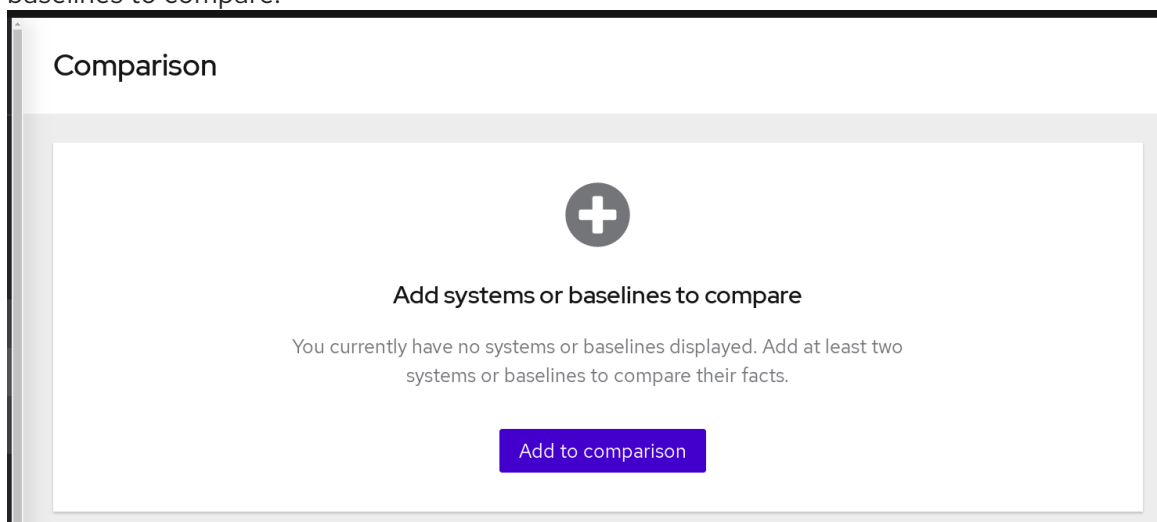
baselines to compare.

Comparison

Add systems or baselines to compare

You currently have no systems or baselines displayed. Add at least two systems or baselines to compare their facts.

Add to comparison